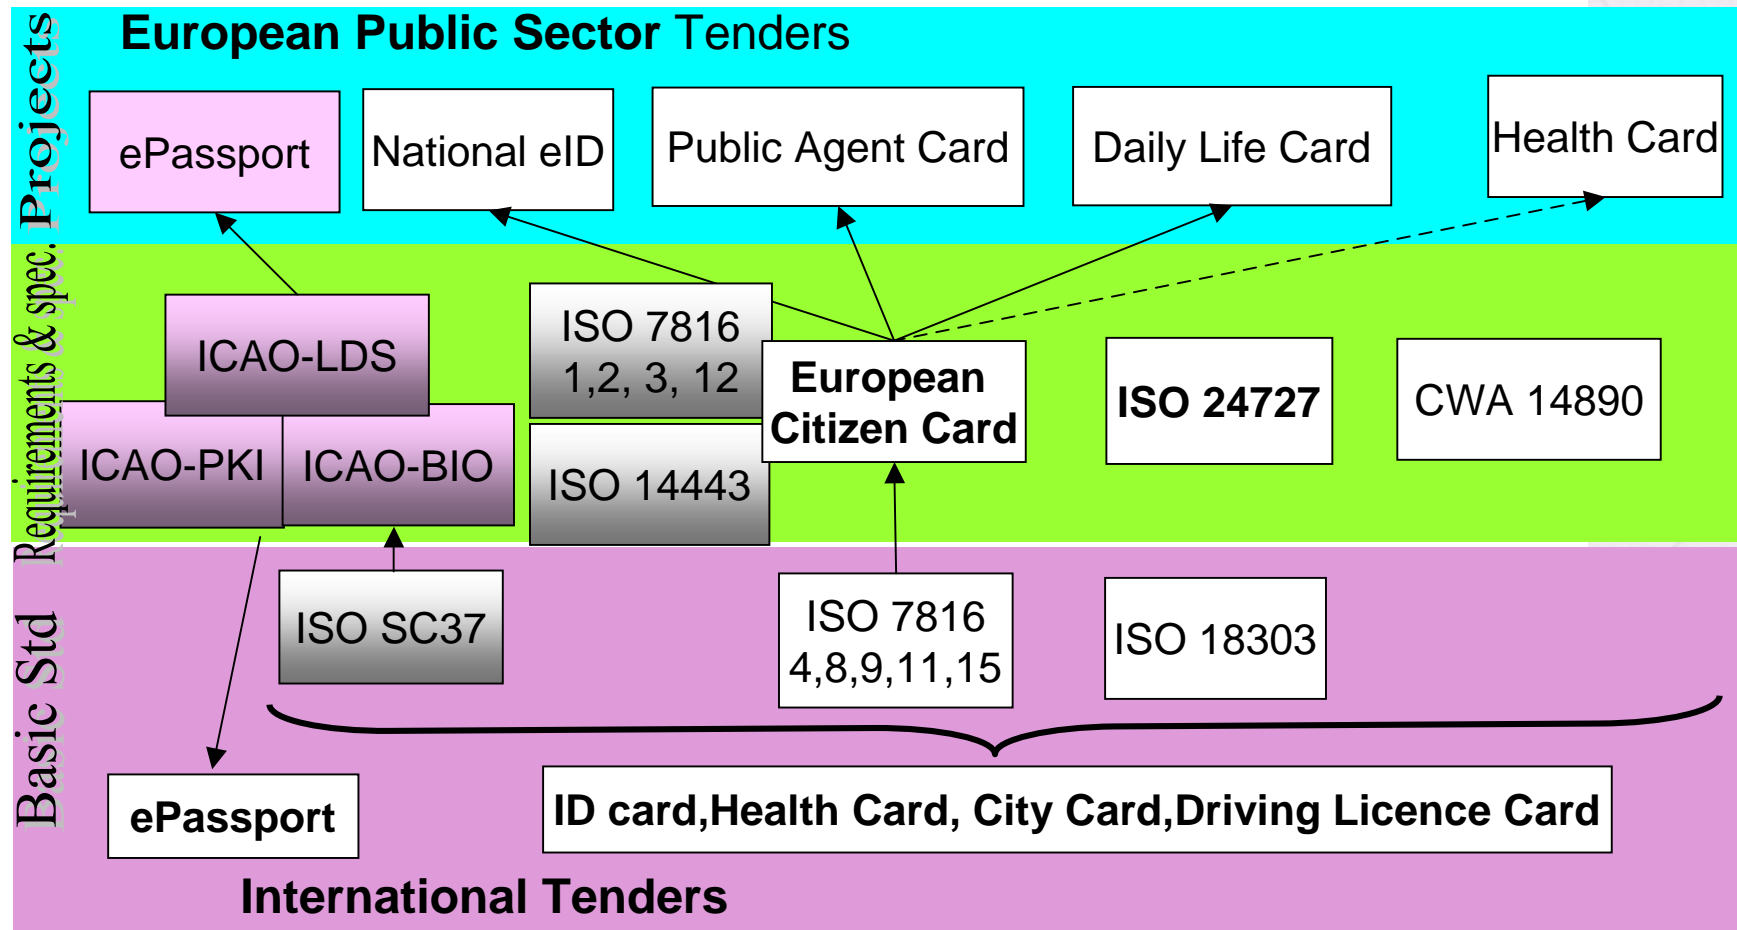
Projects

European Public Sector Tenders

ePassport

National eID

Public Agent Card

Daily Life Card

Health Card

Requirements & spec.

ICAO-LDS

ISO 7816 1,2, 3, 12

European Citizen Card

ISO 24727

CWA 14890

ICAO-PKI

ICAO-BIO

ISO 14443

Basic Std

ISO SC37

ISO 7816 4,8,9,11,15

ISO 18303

ePassport

ID card,Health Card, City Card,Driving Licence Card

International Tenders